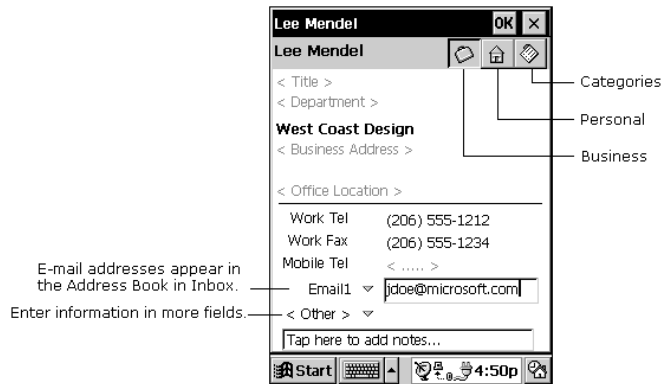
Lee Mendel OK ×

Lee Mendel

Categories

Personal

Business

< Title >
< Department >

West Coast Design
< Business Address >

< Office Location >

Work Tel (206) 555-1212
Work Fax (206) 555-1234
Mobile Tel < ..... >

E-mail addresses appear in the Address Book in Inbox.

Email1 jdoe@microsoft.com

Enter information in more fields.

< Other >

Tap here to add notes...

Start 4:50p